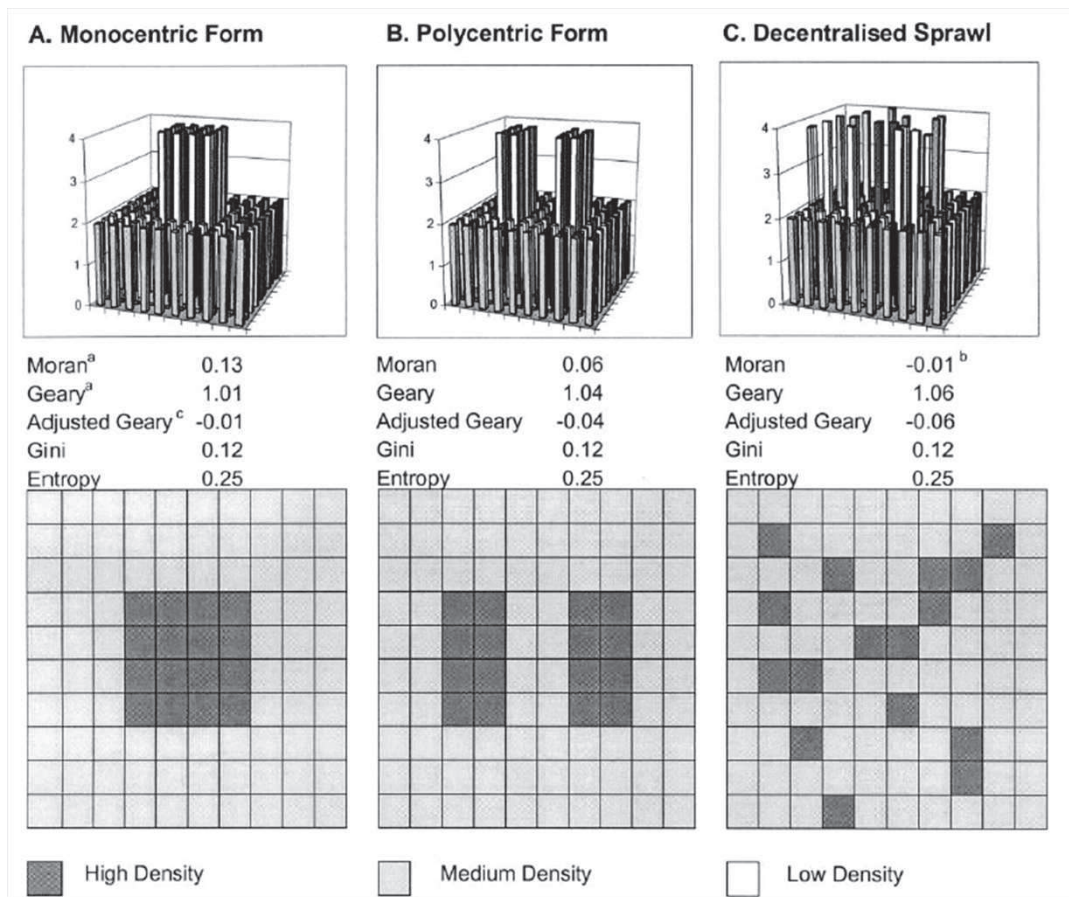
A. Monocentric Form

4
3
2
1
0

| | |
|---|---|
| Moran$^a$ | 0.13 |
| Geary$^a$ | 1.01 |
| Adjusted Geary$^c$ | -0.01 |
| Gini | 0.12 |
| Entropy | 0.25 |

B. Polycentric Form

4
3
2
1
0

| | |
|---|---|
| Moran | 0.06 |
| Geary | 1.04 |
| Adjusted Geary | -0.04 |
| Gini | 0.12 |
| Entropy | 0.25 |

C. Decentralised Sprawl

4
3
2
1
0

| | |
|---|---|
| Moran | -0.01$^b$ |
| Geary | 1.06 |
| Adjusted Geary | -0.06 |
| Gini | 0.12 |
| Entropy | 0.25 |

High Density

Medium Density

Low Density